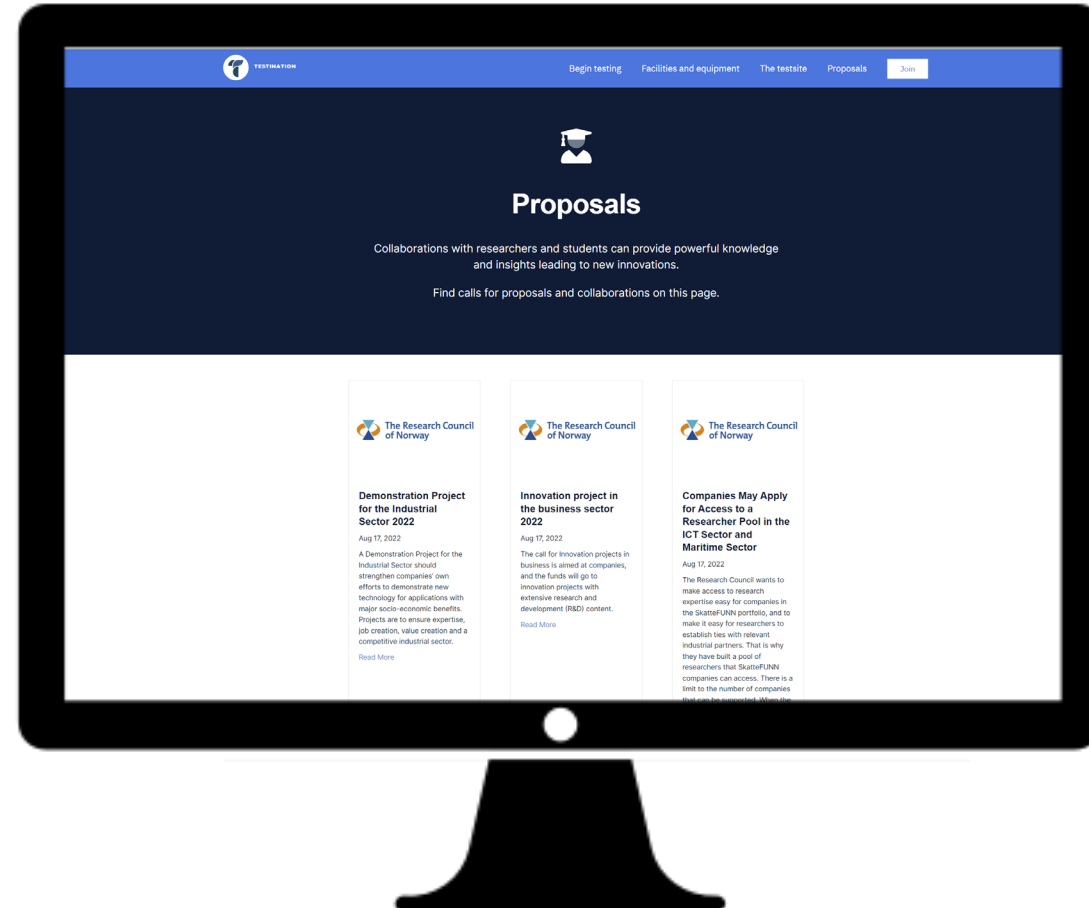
TESTIMATION

Begin testing Facilities and equipment The testsite Proposals Join

Proposals

Collaborations with researchers and students can provide powerful knowledge and insights leading to new innovations.

Find calls for proposals and collaborations on this page.

The Research Council of Norway

Demonstration Project for the Industrial Sector 2022

Aug 17, 2022

A Demonstration Project for the Industrial Sector should strengthen companies' own efforts to demonstrate new technology for applications with major socio-economic benefits. Projects are to ensure expertise, job creation, value creation and a competitive industrial sector.

Read More

The Research Council of Norway

Innovation project in the business sector 2022

Aug 17, 2022

The call for Innovation projects in business is aimed at companies, and the funds will go to innovation projects with extensive research and development (R&D) content.

Read More

The Research Council of Norway

Companies May Apply for Access to a Researcher Pool in the ICT Sector and Maritime Sector

Aug 17, 2022

The Research Council wants to make access to research expertise easy for companies in the SkatteFUNN portfolio, and to make it easy for researchers to establish ties with relevant industrial partners. That is why they have built a pool of researchers that SkatteFUNN companies can access. There is a limit to the number of companies that can be supported. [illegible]